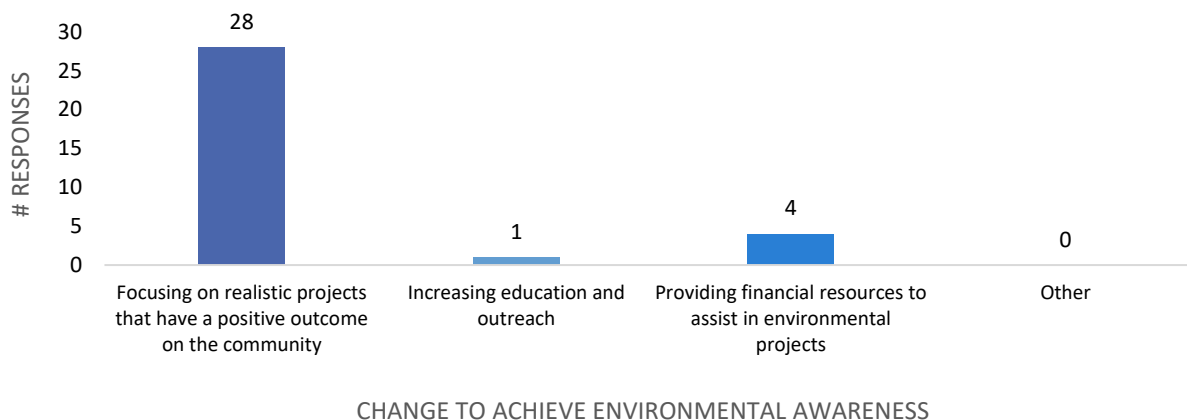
# RESPONSES

30
25
20
15
10
5
0

28

1

4

0

Focusing on realistic projects that have a positive outcome on the community

Increasing education and outreach

Providing financial resources to assist in environmental projects

Other

CHANGE TO ACHIEVE ENVIRONMENTAL AWARENESS